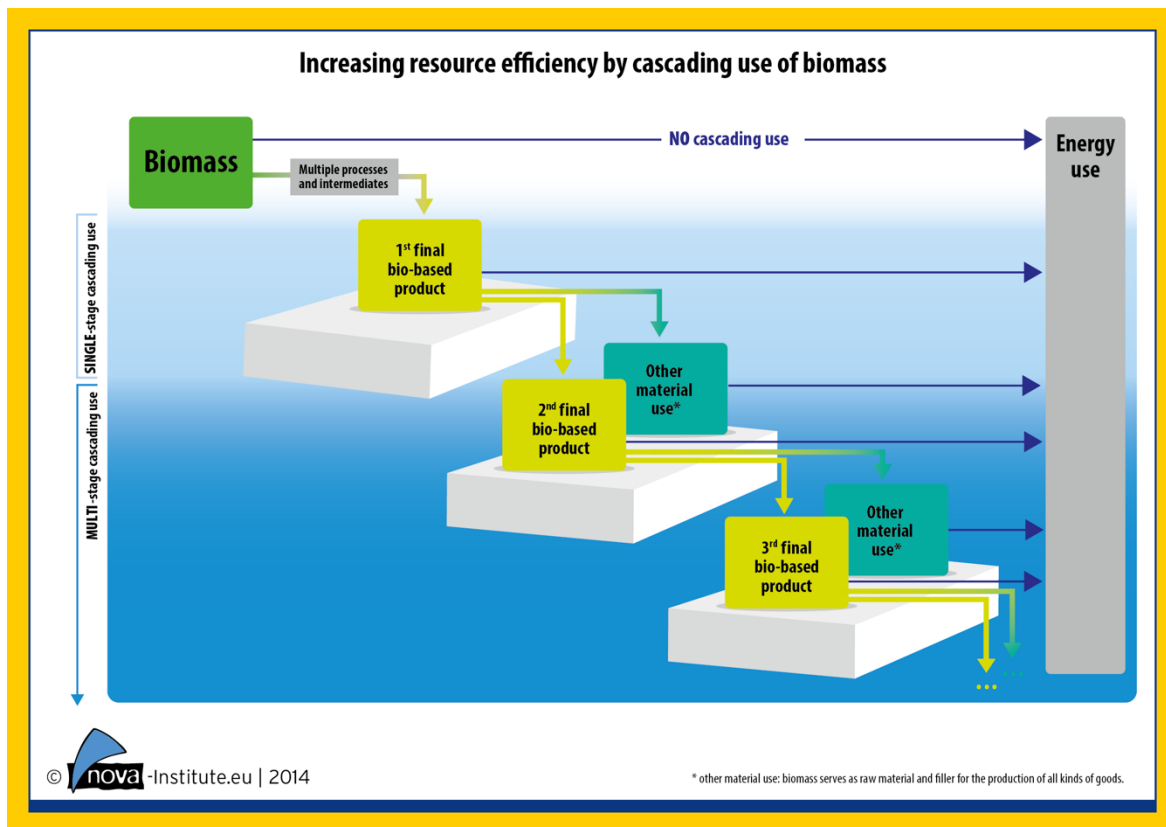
Increasing resource efficiency by cascading use of biomass

Biomass

NO cascading use

Energy use

Multiple processes and intermediates

SINGLE-stage cascading use

MULTI-stage cascading use

1st final bio-based product

Other material use*

2nd final bio-based product

Other material use*

3rd final bio-based product

...

© nova-Institute.eu | 2014

* other material use: biomass serves as raw material and filler for the production of all kinds of goods.